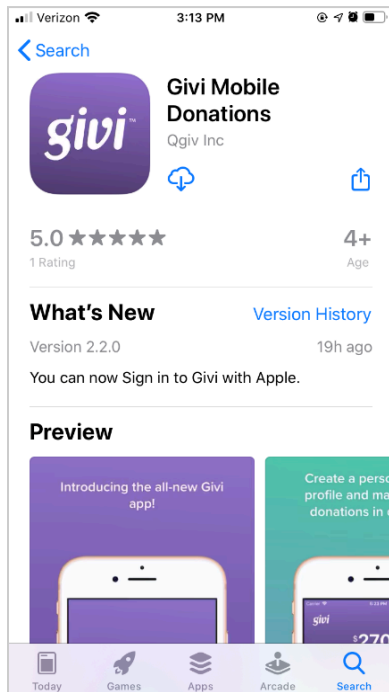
Verizon 3:13 PM

Search

givi

Givi Mobile Donations

Qgiv Inc

5.0 ★★★★★

1 Rating

4+

Age

What's New

Version History

Version 2.2.0

19h ago

You can now Sign in to Givi with Apple.

Preview

Introducing the all-new Givi app!

Create a perso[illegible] profile and ma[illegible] donations in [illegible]

givi

$270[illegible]

Today Games Apps Arcade Search